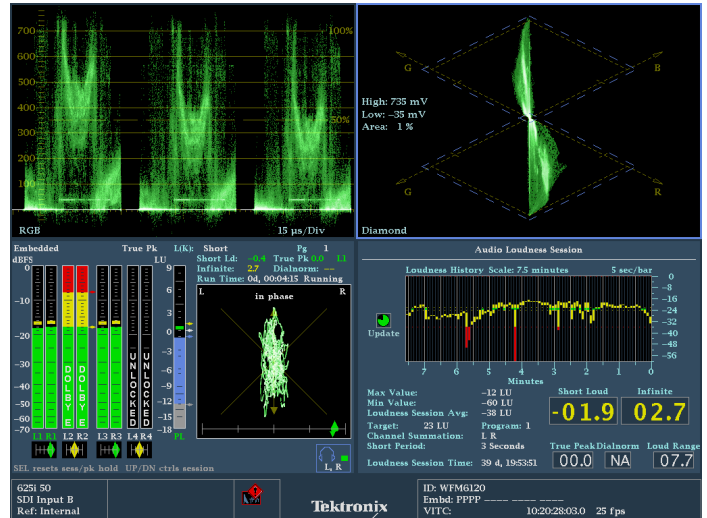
700
600
500
400
300
200
100
0
100%
50%
RGB
15 µs/Div

G
B
G
R
High: 735 mV
Low: -35 mV
Area: 1 %
Diamond

Embedded
dBFS
True Pk
L(K): Short
LU
Pg 1
Short Ld: -0.4 True Pk 0.0 L1
Infinite: 2.7 Dialnorm: ---
Run Time: 0d, 00:04:15 Running
L
in phase
R
-10
-20
-30
-40
-50
-60
-70
9
6
3
0
-3
-6
-9
-12
-15
-18
DOLBY E
DOLBY E
UNLOCKED
UNLOCKED
L1 R1
L2 R2
L3 R3
L4 R4
PL
L R
SEL resets sess/pk hold UP/DN ctrls session

Audio Loudness Session
Loudness History Scale: 5 minutes 5 sec/bar
0
-8
-16
-24
-32
-40
-48
-56
Update
7 6 5 4 3 2 1 0
Minutes
Max Value: -12 LU
Min Value: -60 LU
Loudness Session Avg: -38 LU
Target: 23 LU Program: 1
Channel Summation: L R
Short Period: 3 Seconds
Short Loud
-01.9
Infinite
02.7
True Peak
00.0
Dialnorm
NA
Loud Range
07.7
Loudness Session Time: 39 d, 19:53:51

625i 50
SDI Input B
Ref: Internal
Tektronix
ID: WFM6120
Embd: PPPP ---- ---- ----
VITC: 10:20:28:03.0 25 fps